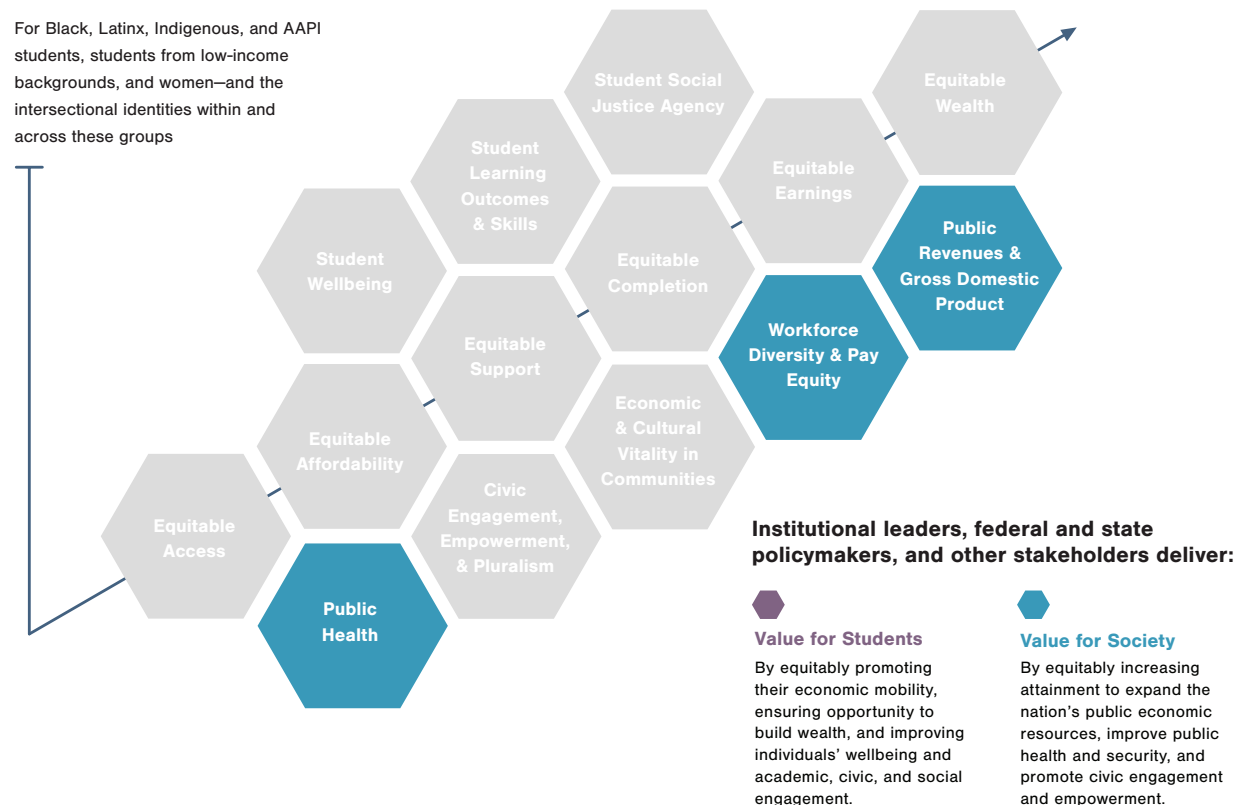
For Black, Latinx, Indigenous, and AAPI students, students from low-income backgrounds, and women—and the intersectional identities within and across these groups

Student Social Justice Agency

Equitable Wealth

Student Learning Outcomes & Skills

Equitable Earnings

Public Revenues & Gross Domestic Product

Student Wellbeing

Equitable Completion

Equitable Support

Workforce Diversity & Pay Equity

Equitable Affordability

Economic & Cultural Vitality in Communities

Equitable Access

Civic Engagement, Empowerment, & Pluralism

Public Health

Institutional leaders, federal and state policymakers, and other stakeholders deliver:

Value for Students

By equitably promoting their economic mobility, ensuring opportunity to build wealth, and improving individuals' wellbeing and academic, civic, and social engagement.

Value for Society

By equitably increasing attainment to expand the nation's public economic resources, improve public health and security, and promote civic engagement and empowerment.